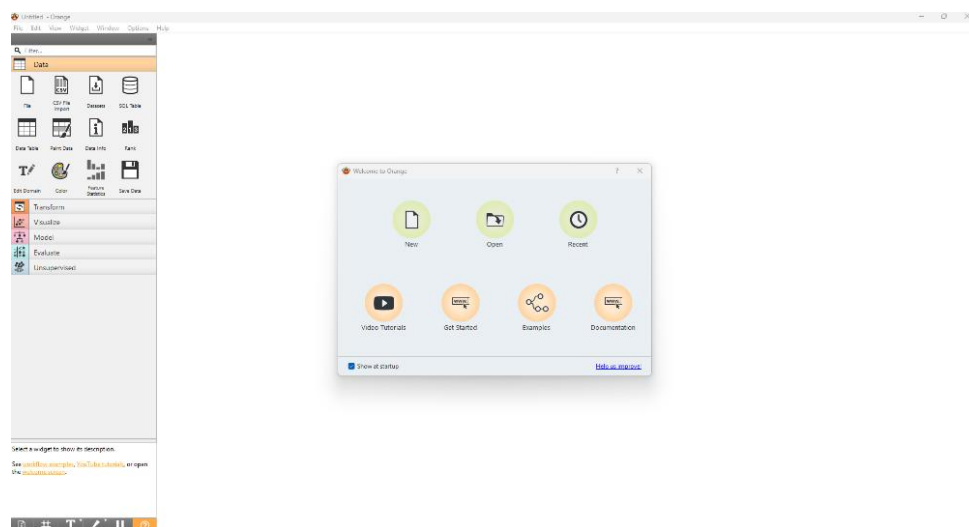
Untitled - Orange
File Edit View Widget Window Options Help

Filter...

Data

File
CSV File Import
Datasets
SQL Table
Data Table
Paint Data
Data Info
Rank
Edit Domain
Color
Feature Statistics
Save Data

Transform
Visualize
Model
Evaluate
Unsupervised

Select a widget to show its description.

See workflow examples, YouTube tutorials, or open the welcome screen.

Welcome to Orange

New
Open
Recent

Video Tutorials
Get Started
Examples
Documentation

Show at startup

Help us improve!